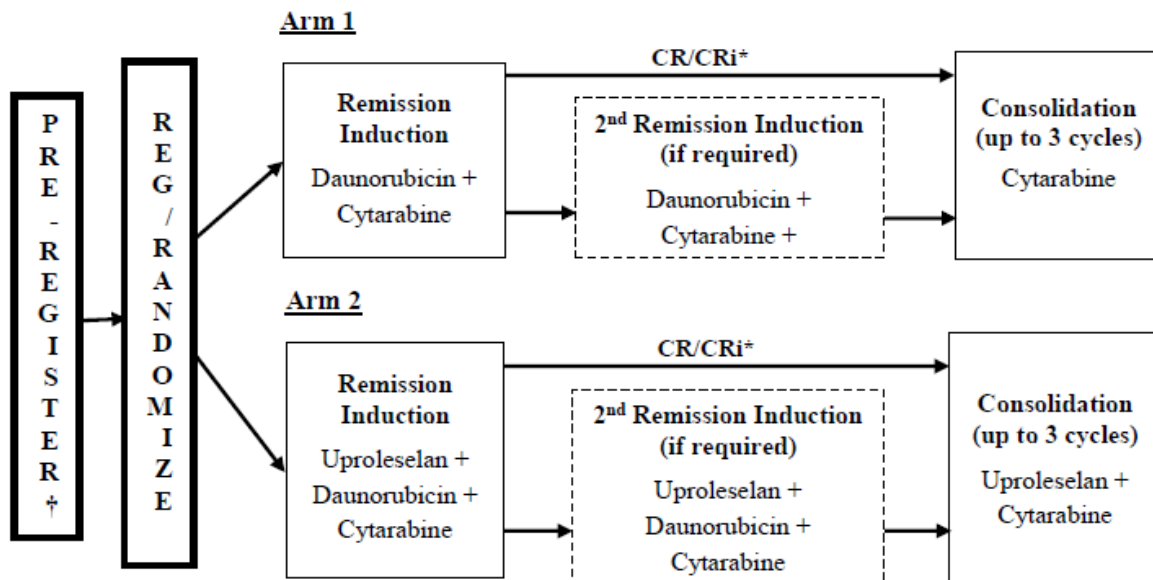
PRE-REGISTER†

REG/RANDOMIZE

Arm 1

Remission Induction

Daunorubicin + Cytarabine

CR/CRi*

2nd Remission Induction (if required)

Daunorubicin + Cytarabine +

Consolidation (up to 3 cycles)

Cytarabine

Arm 2

Remission Induction

Uproleselan + Daunorubicin + Cytarabine

CR/CRi*

2nd Remission Induction (if required)

Uproleselan + Daunorubicin + Cytarabine

Consolidation (up to 3 cycles)

Uproleselan + Cytarabine